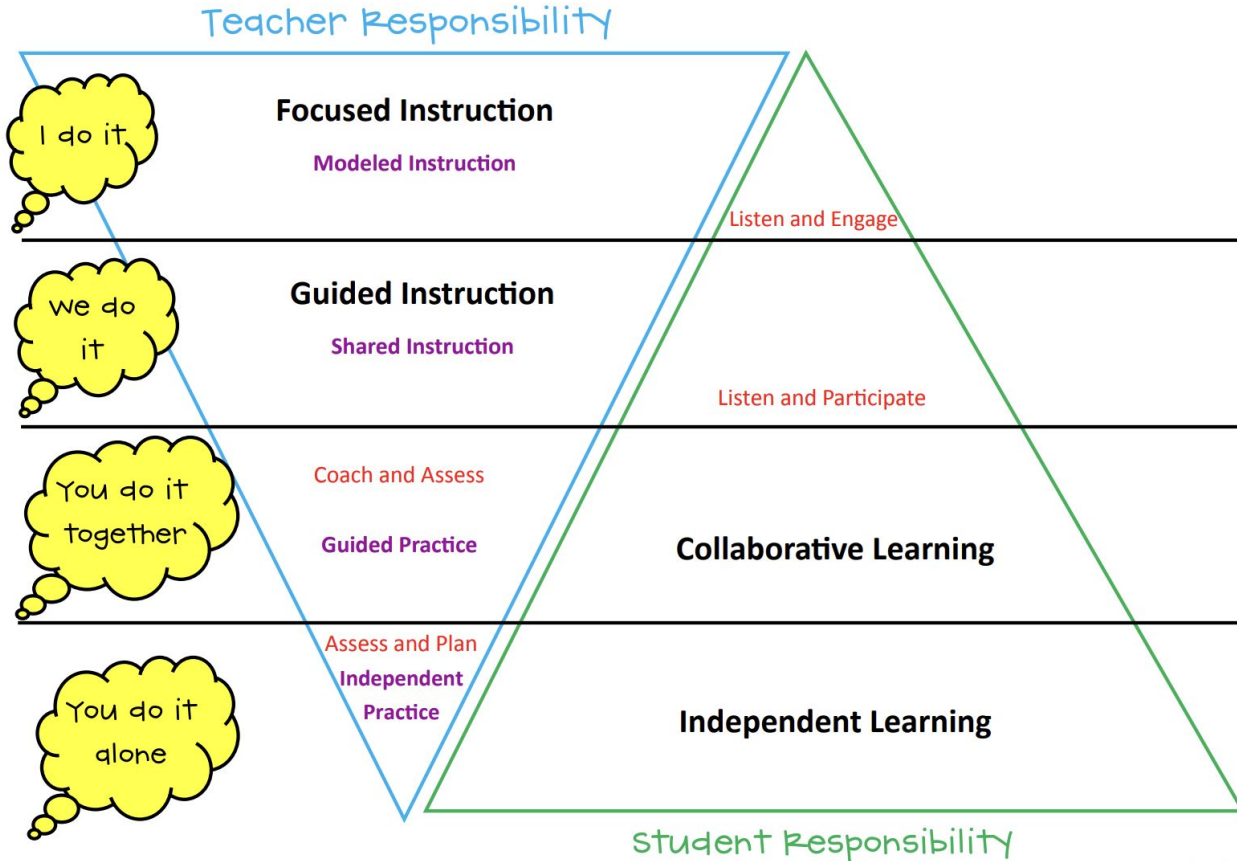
Teacher Responsibility

I do it

Focused Instruction

Modeled Instruction

Listen and Engage

We do it

Guided Instruction

Shared Instruction

Listen and Participate

You do it together

Coach and Assess

Guided Practice

Collaborative Learning

You do it alone

Assess and Plan

Independent Practice

Independent Learning

Student Responsibility